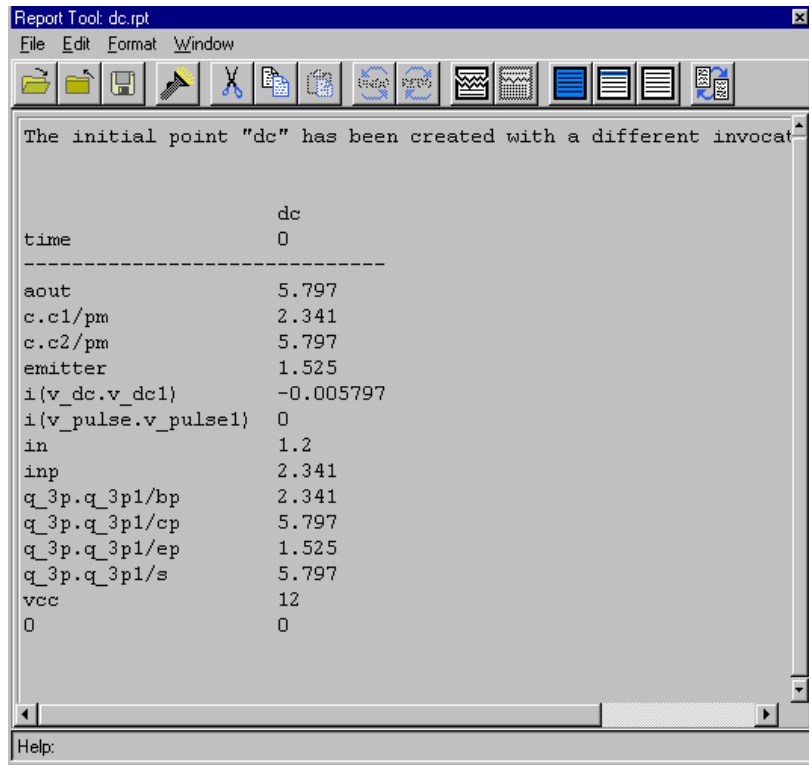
Report Tool: dc.rpt

File Edit Format Window

The initial point "dc" has been created with a different invocat

| | dc |
|---|---|
| time | 0 |
| ------------------------------ | |
| aout | 5.797 |
| c.c1/pm | 2.341 |
| c.c2/pm | 5.797 |
| emitter | 1.525 |
| i(v_dc.v_dc1) | -0.005797 |
| i(v_pulse.v_pulse1) | 0 |
| in | 1.2 |
| inp | 2.341 |
| q_3p.q_3p1/bp | 2.341 |
| q_3p.q_3p1/cp | 5.797 |
| q_3p.q_3p1/ep | 1.525 |
| q_3p.q_3p1/s | 5.797 |
| vcc | 12 |
| 0 | 0 |

Help: